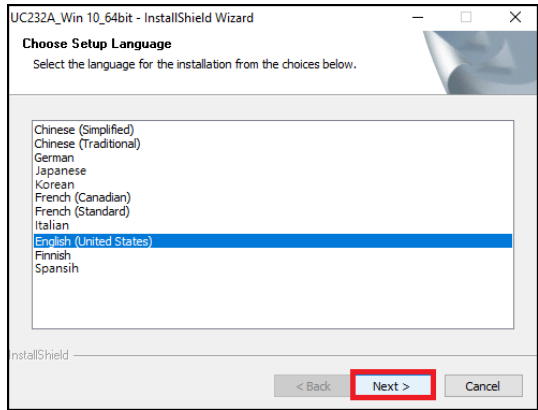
UC232A_Win 10_64bit - InstallShield Wizard

Choose Setup Language

Select the language for the installation from the choices below.

Chinese (Simplified)
Chinese (Traditional)
German
Japanese
Korean
French (Canadian)
French (Standard)
Italian
English (United States)
Finnish
Spansih

InstallShield

< Back

Next >

Cancel